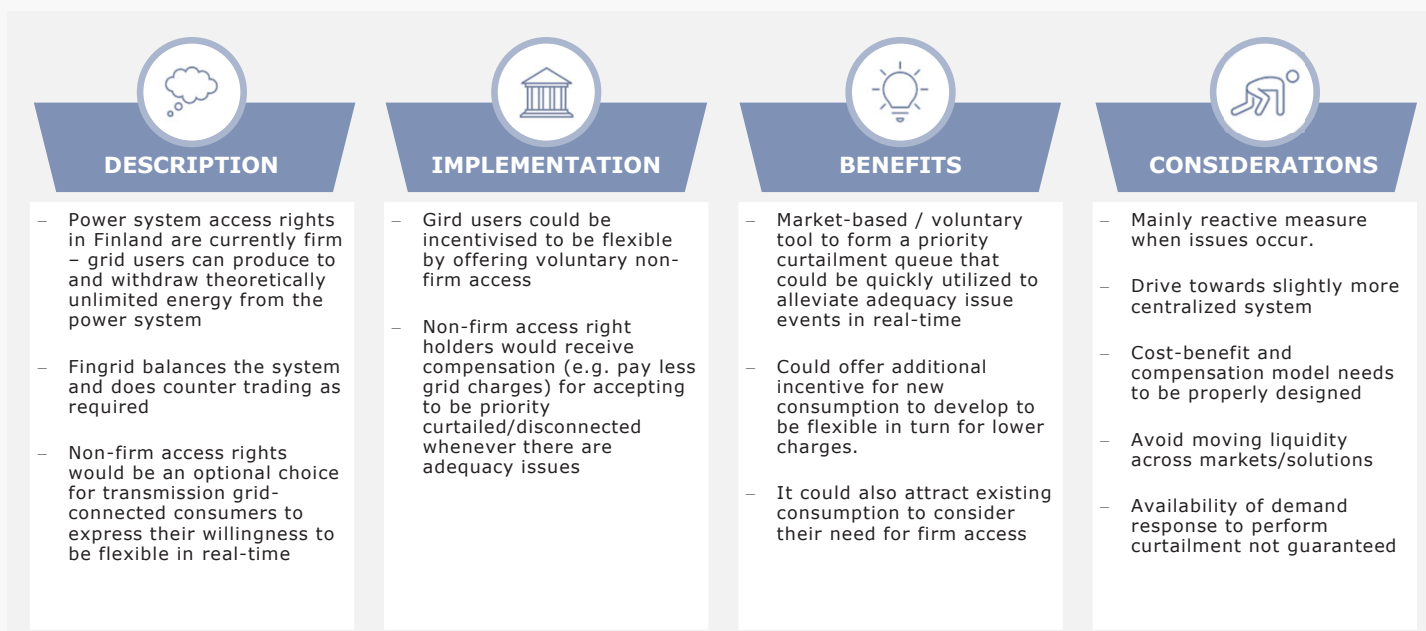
DESCRIPTION

– Power system access rights in Finland are currently firm – grid users can produce to and withdraw theoretically unlimited energy from the power system

– Fingrid balances the system and does counter trading as required

– Non-firm access rights would be an optional choice for transmission grid-connected consumers to express their willingness to be flexible in real-time

IMPLEMENTATION

– Gird users could be incentivised to be flexible by offering voluntary non-firm access

– Non-firm access right holders would receive compensation (e.g. pay less grid charges) for accepting to be priority curtailed/disconnected whenever there are adequacy issues

BENEFITS

– Market-based / voluntary tool to form a priority curtailment queue that could be quickly utilized to alleviate adequacy issue events in real-time

– Could offer additional incentive for new consumption to develop to be flexible in turn for lower charges.

– It could also attract existing consumption to consider their need for firm access

CONSIDERATIONS

– Mainly reactive measure when issues occur.

– Drive towards slightly more centralized system

– Cost-benefit and compensation model needs to be properly designed

– Avoid moving liquidity across markets/solutions

– Availability of demand response to perform curtailment not guaranteed